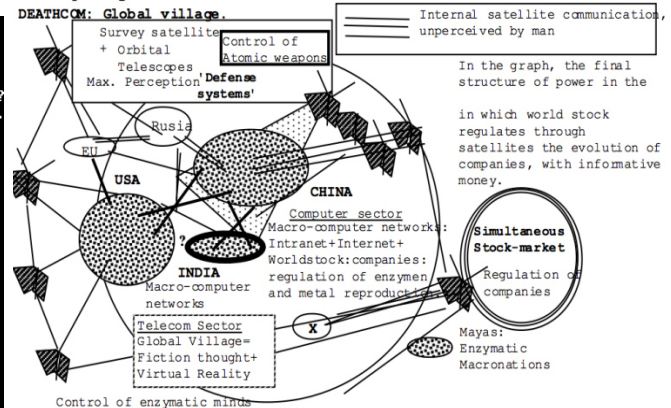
DEATHCOM: Global village.

Internal satellite communication, unperceived by man

Survey satellite
+ Orbital Telescopes
Max. Perception

Control of Atomic weapons

'Defense systems'

In the graph, the final structure of power in the

in which world stock regulates through satellites the evolution of companies, with informative money.

Rusia

EU

USA

CHINA

Computer sector
Macro-computer networks:
Intranet+Internet+
Worldstock:companies:
regulation of enzymen and metal reproduction

?

INDIA
Macro-computer networks

Simultaneous Stock-market

Regulation of companies

Telecom Sector
Global Village=
Fiction thought+
Virtual Reality

X

Mayas:
Enzymatic
Macronations

Control of enzymatic minds